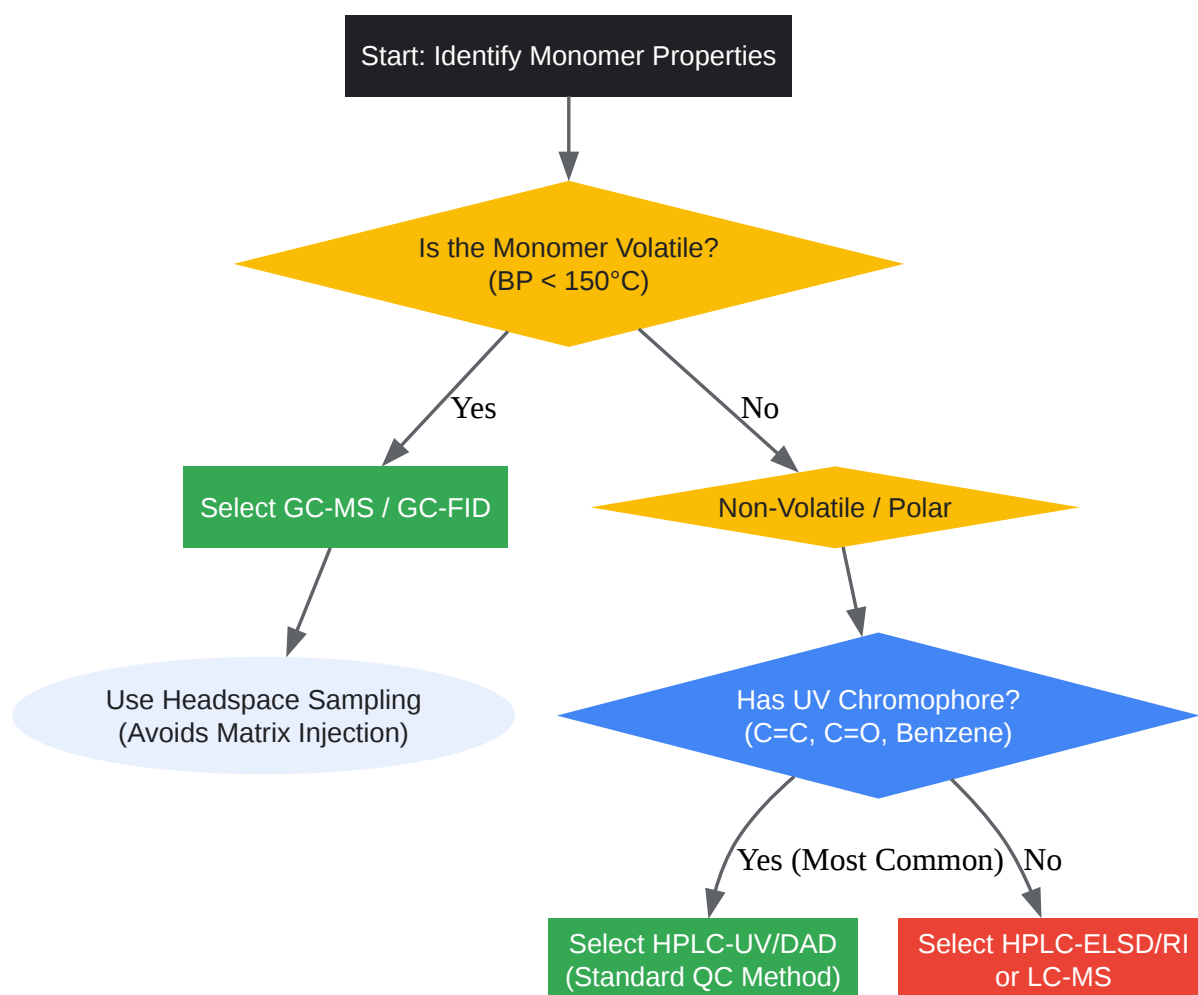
Start: Identify Monomer Properties

Is the Monomer Volatile?
(BP < 150°C)

Yes

No

Select GC-MS / GC-FID

Non-Volatile / Polar

Use Headspace Sampling
(Avoids Matrix Injection)

Has UV Chromophore?
(C=C, C=O, Benzene)

Yes (Most Common)

No

Select HPLC-UV/DAD
(Standard QC Method)

Select HPLC-ELSD/RI
or LC-MS